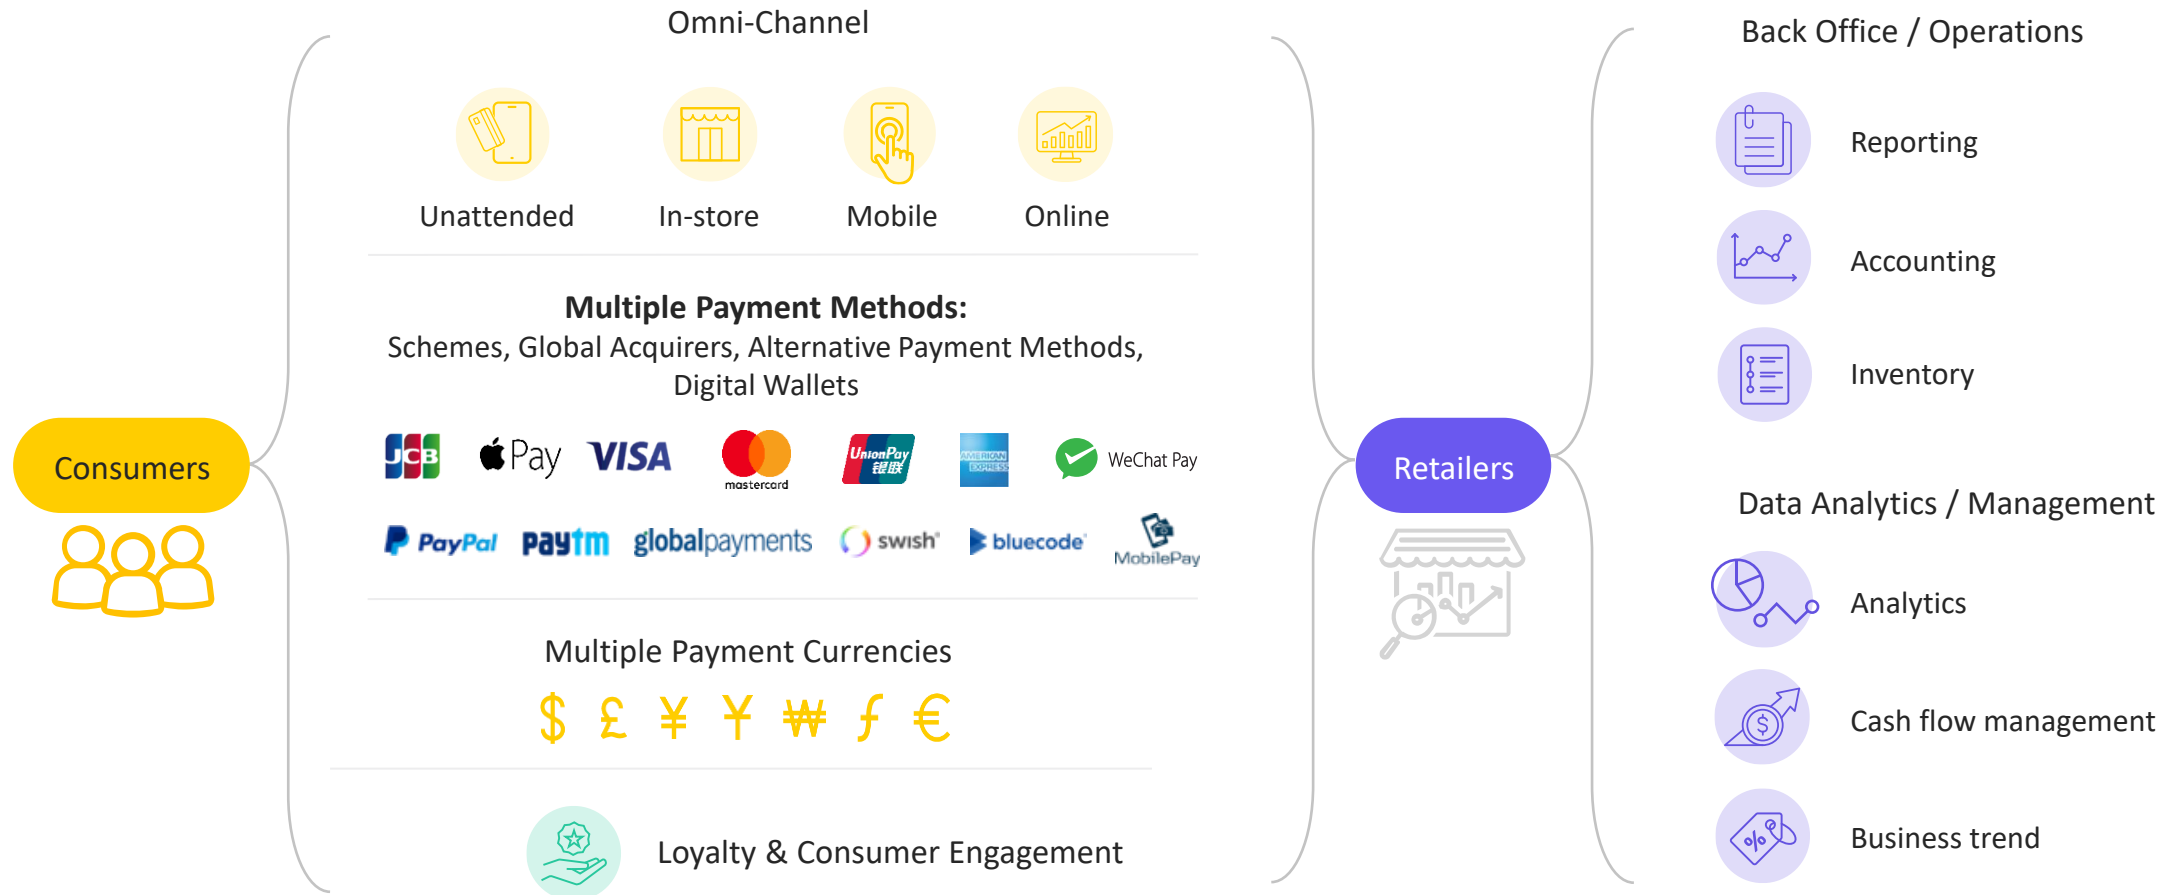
Consumers

Omni-Channel

Unattended In-store Mobile Online

**Multiple Payment Methods:**
Schemes, Global Acquirers, Alternative Payment Methods, Digital Wallets

JCB Pay VISA mastercard UnionPay 银联 AMERICAN EXPRESS WeChat Pay

PayPal paytm globalpayments swish bluecode MobilePay

Multiple Payment Currencies

$ £ ¥ ¥ ₩ ƒ €

Loyalty & Consumer Engagement

Retailers

Back Office / Operations

Reporting

Accounting

Inventory

Data Analytics / Management

Analytics

Cash flow management

Business trend